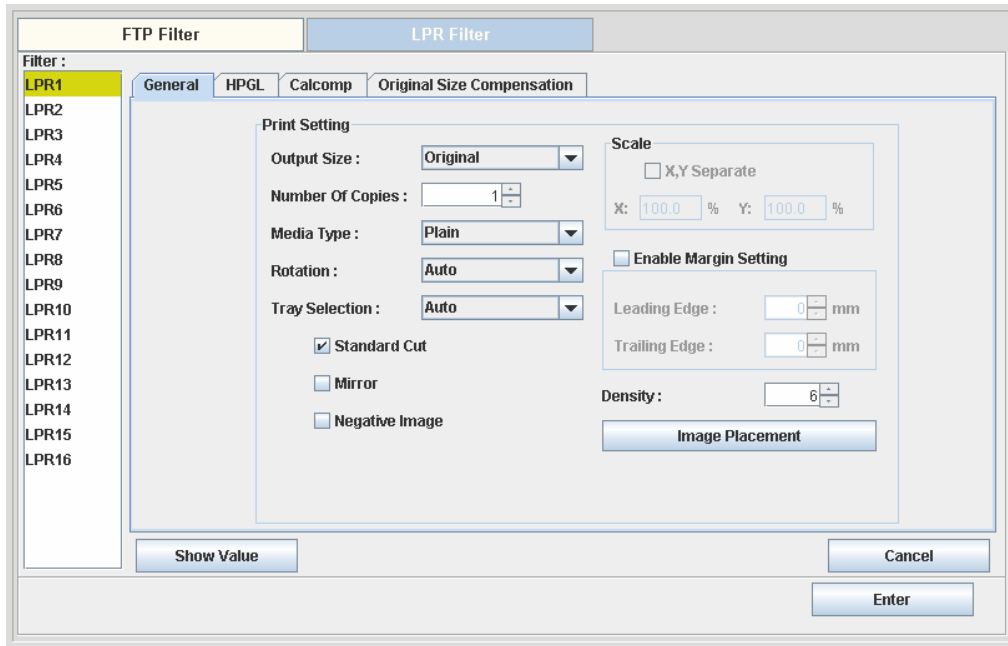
FTP Filter
LPR Filter
Filter :
LPR1
LPR2
LPR3
LPR4
LPR5
LPR6
LPR7
LPR8
LPR9
LPR10
LPR11
LPR12
LPR13
LPR14
LPR15
LPR16

General
HPGL
Calcomp
Original Size Compensation

Print Setting
Output Size : Original
Number Of Copies : 1
Media Type : Plain
Rotation : Auto
Tray Selection : Auto
Standard Cut
Mirror
Negative Image

Scale
X,Y Separate
X: 100.0 % Y: 100.0 %
Enable Margin Setting
Leading Edge : 0 mm
Trailing Edge : 0 mm
Density : 6
Image Placement

Show Value
Cancel
Enter